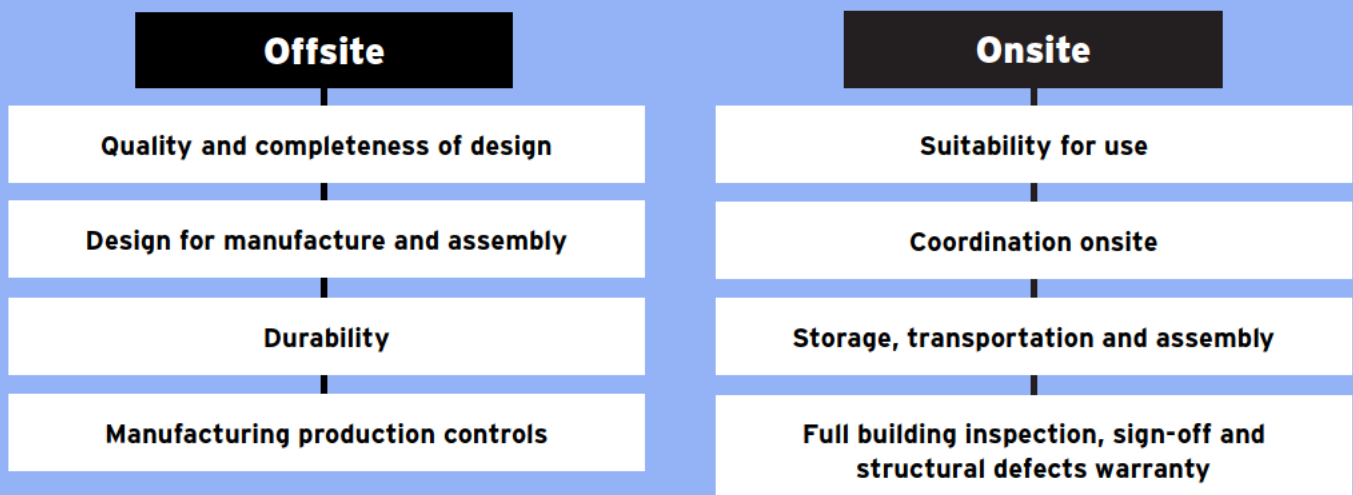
Offsite

Quality and completeness of design

Design for manufacture and assembly

Durability

Manufacturing production controls

Onsite

Suitability for use

Coordination onsite

Storage, transportation and assembly

Full building inspection, sign-off and structural defects warranty